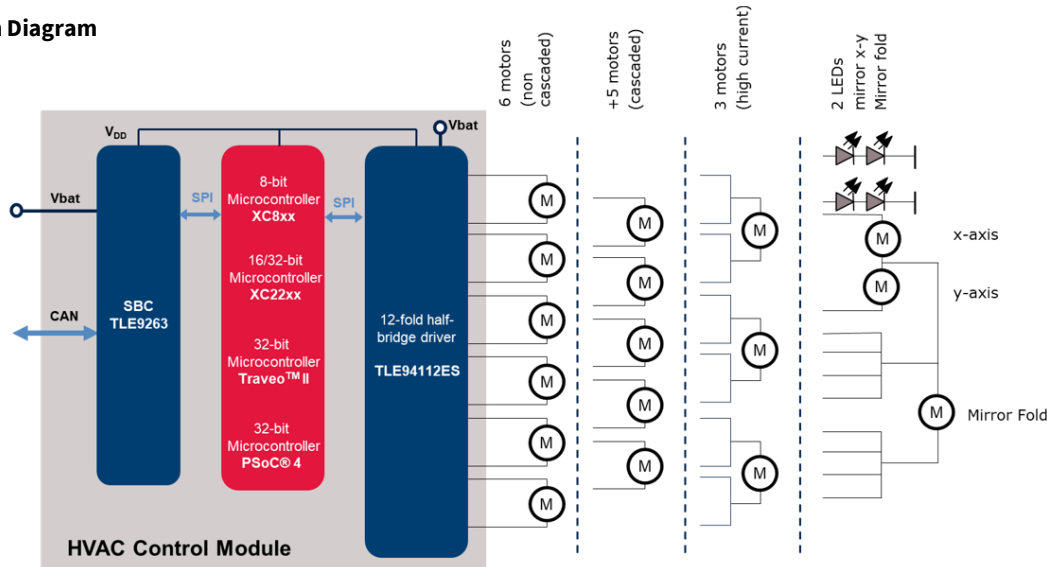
n Diagram

6 motors (non cascaded)

+5 motors (cascaded)

3 motors (high current)

2 LEDs mirror x-y Mirror fold

$V_{DD}$

Vbat

Vbat

SPI

SPI

CAN

SBC TLE9263

8-bit Microcontroller XC8xx

16/32-bit Microcontroller XC22xx

32-bit Microcontroller Traveo$^{TM}$ II

32-bit Microcontroller PSoC® 4

12-fold half-bridge driver

TLE94112ES

M
M
M
M
M
M

M
M
M
M
M

M
M
M

M
M
x-axis
y-axis

M
Mirror Fold

HVAC Control Module